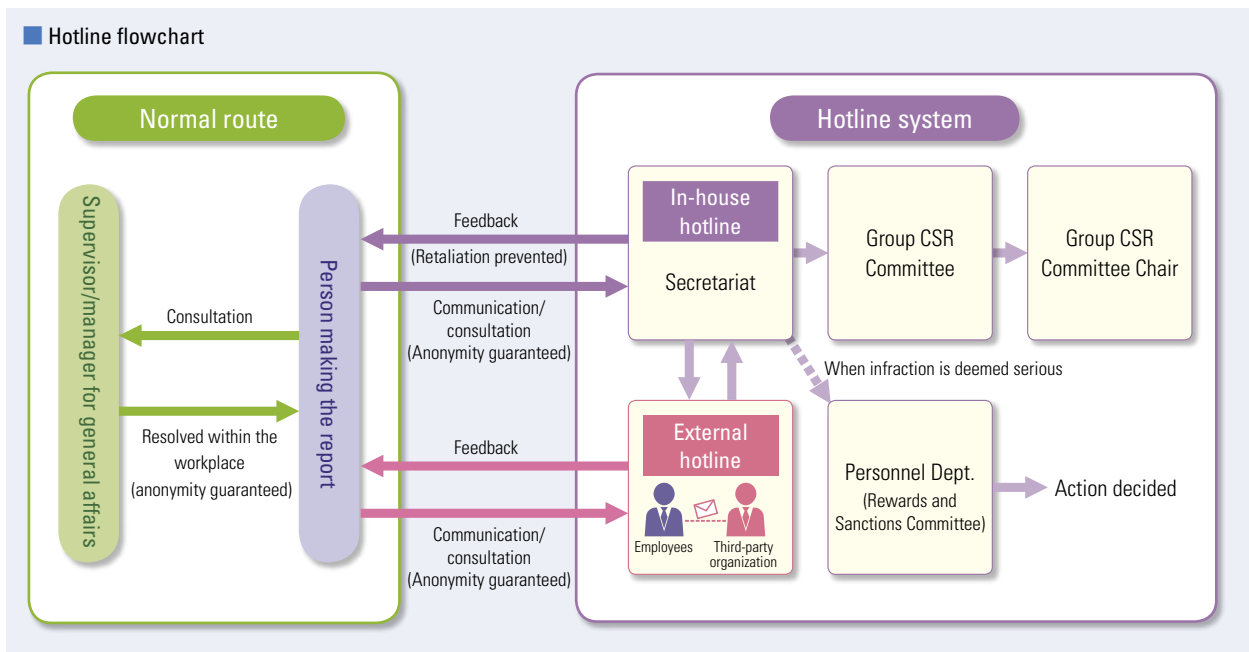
Hotline flowchart

Normal route

Supervisor/manager for general affairs

Person making the report

Consultation

Resolved within the workplace (anonymity guaranteed)

Hotline system

Feedback
(Retaliation prevented)

Communication/ consultation (Anonymity guaranteed)

In-house hotline

Secretariat

Group CSR Committee

Group CSR Committee Chair

When infraction is deemed serious

Feedback

External hotline

Employees

Third-party organization

Communication/ consultation (Anonymity guaranteed)

Personnel Dept.
(Rewards and Sanctions Committee)

Action decided